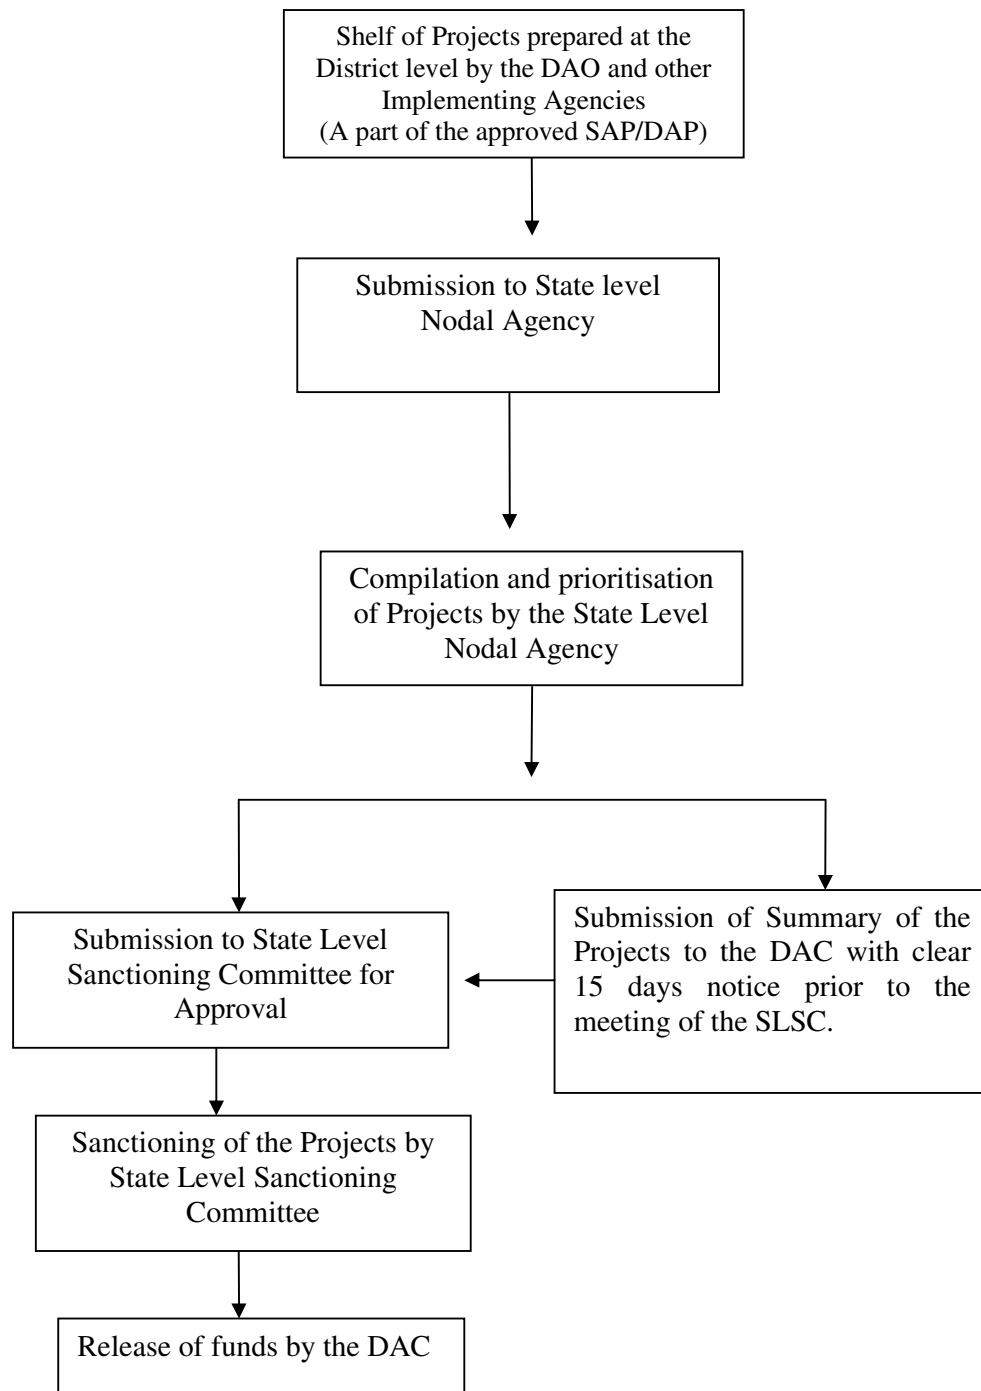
Shelf of Projects prepared at the District level by the DAO and other Implementing Agencies
(A part of the approved SAP/DAP)

Submission to State level Nodal Agency

Compilation and prioritisation of Projects by the State Level Nodal Agency

Submission to State Level Sanctioning Committee for Approval

Submission of Summary of the Projects to the DAC with clear 15 days notice prior to the meeting of the SLSC.

Sanctioning of the Projects by State Level Sanctioning Committee

Release of funds by the DAC